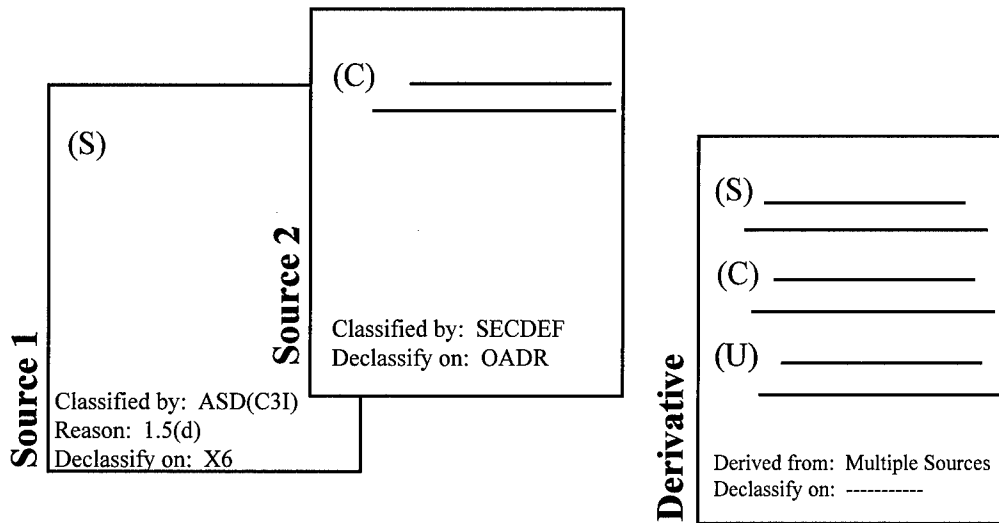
Source 1

(S)

Classified by: ASD(C3I)
Reason: 1.5(d)
Declassify on: X6

Source 2

(C)

Classified by: SECDEF
Declassify on: OADR

Derivative

(S)

(C)

(U)

Derived from: Multiple Sources
Declassify on: ----------